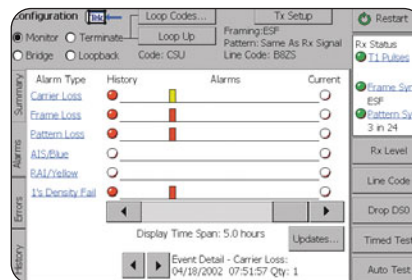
Configuration Bridge
Loop Codes...
Tx Setup
Restart
Monitor Terminate
Loop Up
Framing:ESF
Pattern: Same As Rx Signal
Line Code: B8ZS
Bridge Loopback
Code: CSU
Rx Status
T1 Pulses
Frame Sy
ESF
Pattern Sy
3 in 24
Summary
Alarms
Errors
History
Alarm Type
History
Alarms
Current
Carrier Loss
Frame Loss
Pattern Loss
AIS/Blue
RAI/Yellow
1's Density Fail
Rx Level
Line Code
Drop DS0
Display Time Span: 5.0 hours
Updates...
Timed Test
Event Detail - Carrier Loss:
04/18/2002 07:51:57 Qty: 1
Auto Test